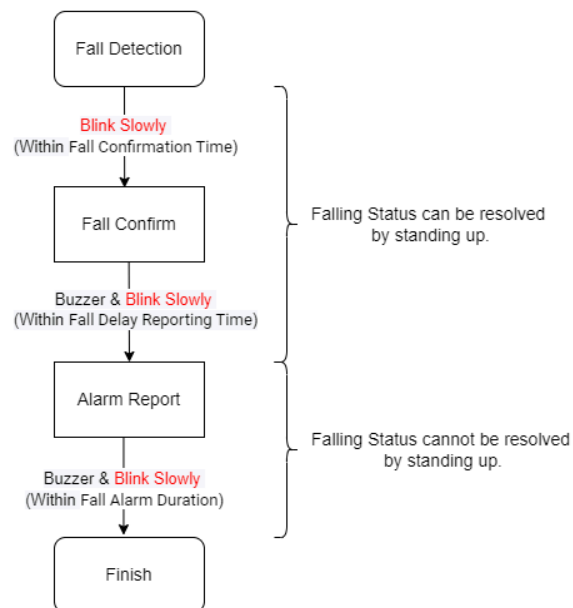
Fall Detection

Blink Slowly
(Within Fall Confirmation Time)

Fall Confirm

Buzzer & Blink Slowly
(Within Fall Delay Reporting Time)

Alarm Report

Buzzer & Blink Slowly
(Within Fall Alarm Duration)

Finish

Falling Status can be resolved by standing up.

Falling Status cannot be resolved by standing up.